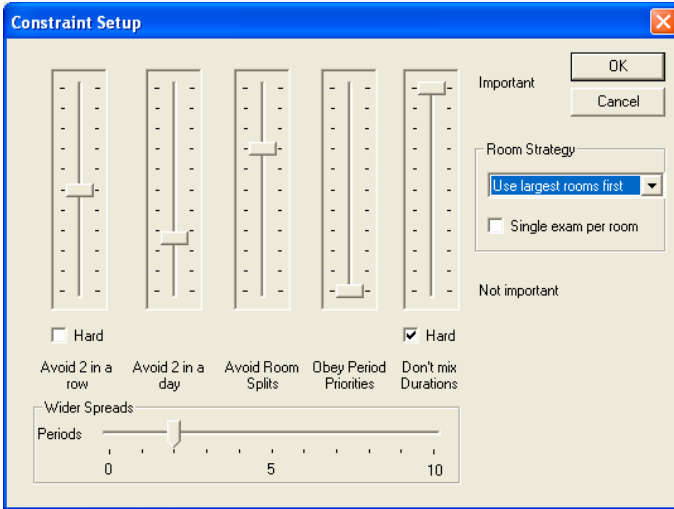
Constraint Setup

Important

OK

Cancel

Room Strategy

Use largest rooms first

Single exam per room

Not important

Hard

Hard

Avoid 2 in a row

Avoid 2 in a day

Avoid Room Splits

Obey Period Priorities

Don't mix Durations

Wider Spreads

Periods

0

5

10